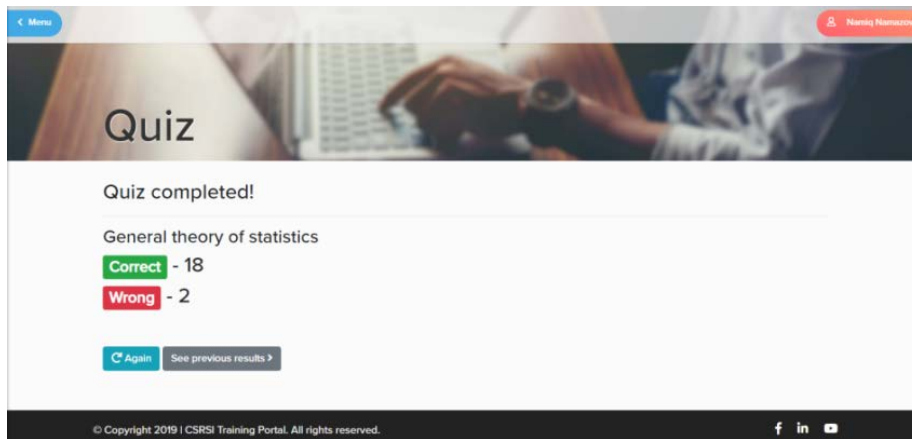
‹ Menu

Namiq Namazov

Quiz

Quiz completed!

General theory of statistics

Correct - 18

Wrong - 2

Again

See previous results ›

© Copyright 2019 | CSRSI Training Portal. All rights reserved.

f in